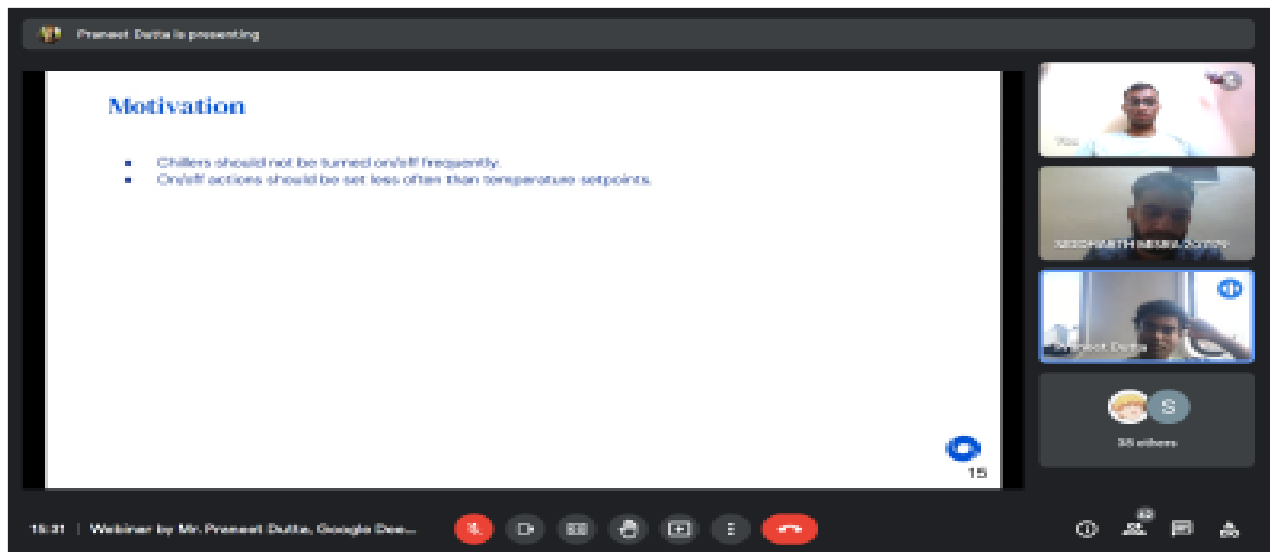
Praneet Dutta is presenting

Motivation

- Chillers should not be turned on/off frequently.
- On/off actions should be set less often than temperature setpoints.

15

You

SIDDHARTH MISHRA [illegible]

Praneet Dutta

S

38 others

15:31 | Webinar by Mr. Praneet Dutta, Google Dee...

42